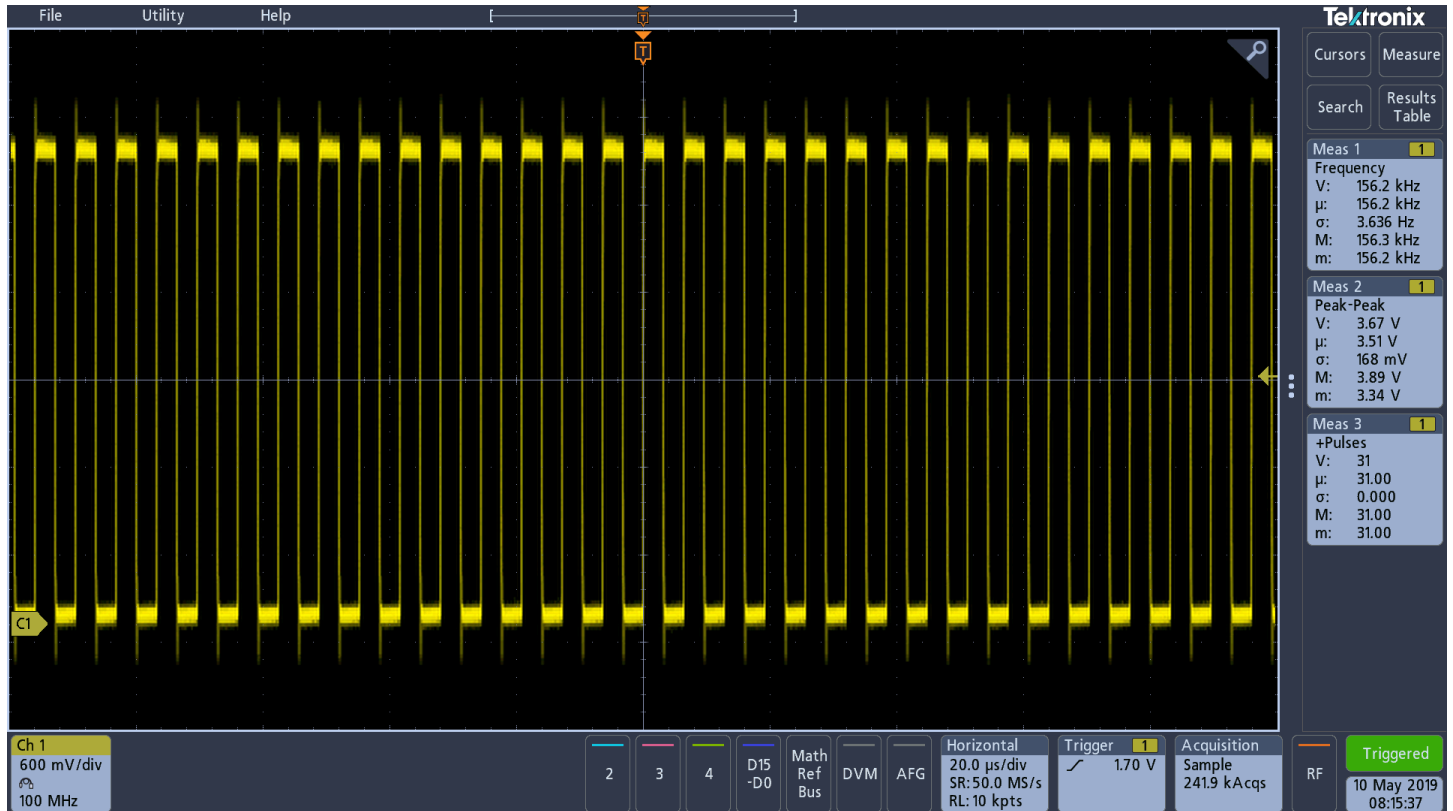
File Utility Help

Tektronix

T

Cursors Measure

Search Results Table

Meas 1 1
Frequency
V: 156.2 kHz
μ: 156.2 kHz
σ: 3.636 Hz
M: 156.3 kHz
m: 156.2 kHz

Meas 2 1
Peak-Peak
V: 3.67 V
μ: 3.51 V
σ: 168 mV
M: 3.89 V
m: 3.34 V

Meas 3 1
+Pulses
V: 31
μ: 31.00
σ: 0.000
M: 31.00
m: 31.00

C1

Ch 1
600 mV/div
100 MHz

2 3 4 D15 -D0 Math Ref Bus DVM AFG

Horizontal
20.0 μs/div
SR: 50.0 MS/s
RL: 10 kpts

Trigger 1
1.70 V

Acquisition
Sample
241.9 kAcqs

RF

Triggered
10 May 2019
08:15:37